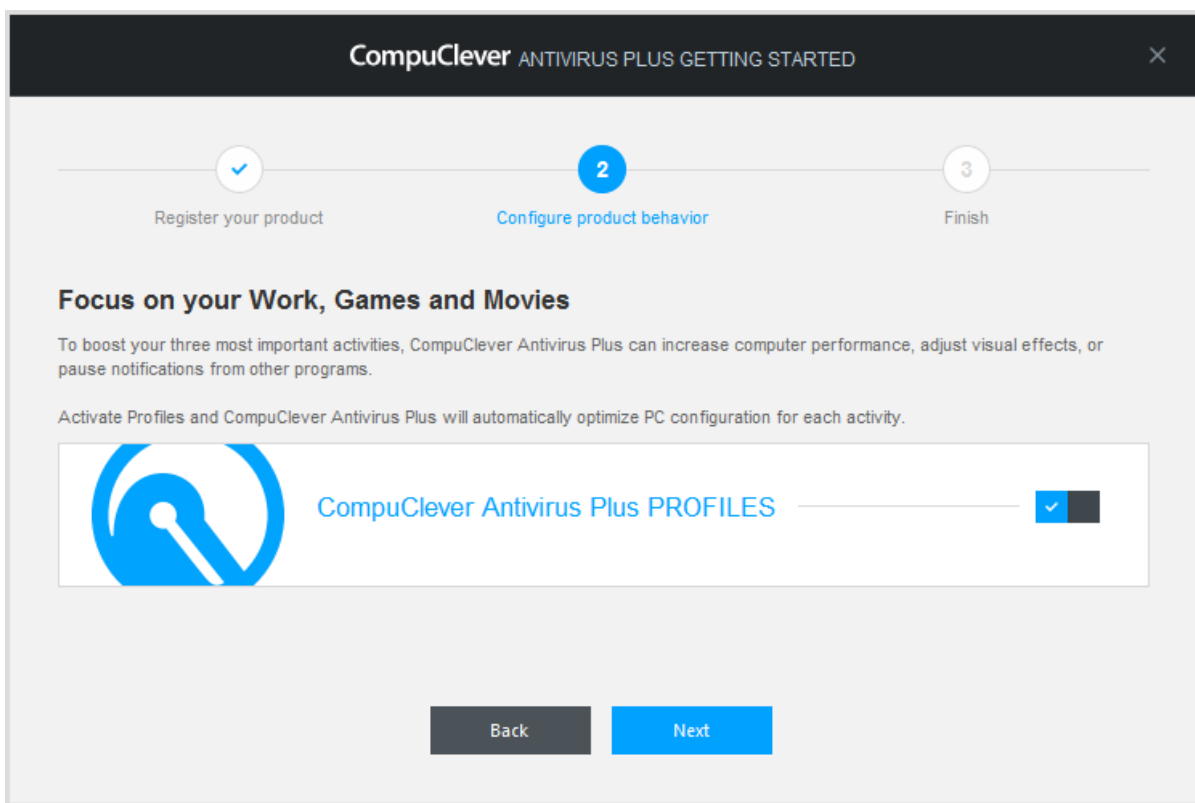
CompuClever ANTIVIRUS PLUS GETTING STARTED

×

2

3

Register your product

Configure product behavior

Finish

Focus on your Work, Games and Movies

To boost your three most important activities, CompuClever Antivirus Plus can increase computer performance, adjust visual effects, or pause notifications from other programs.

Activate Profiles and CompuClever Antivirus Plus will automatically optimize PC configuration for each activity.

CompuClever Antivirus Plus PROFILES

Back

Next